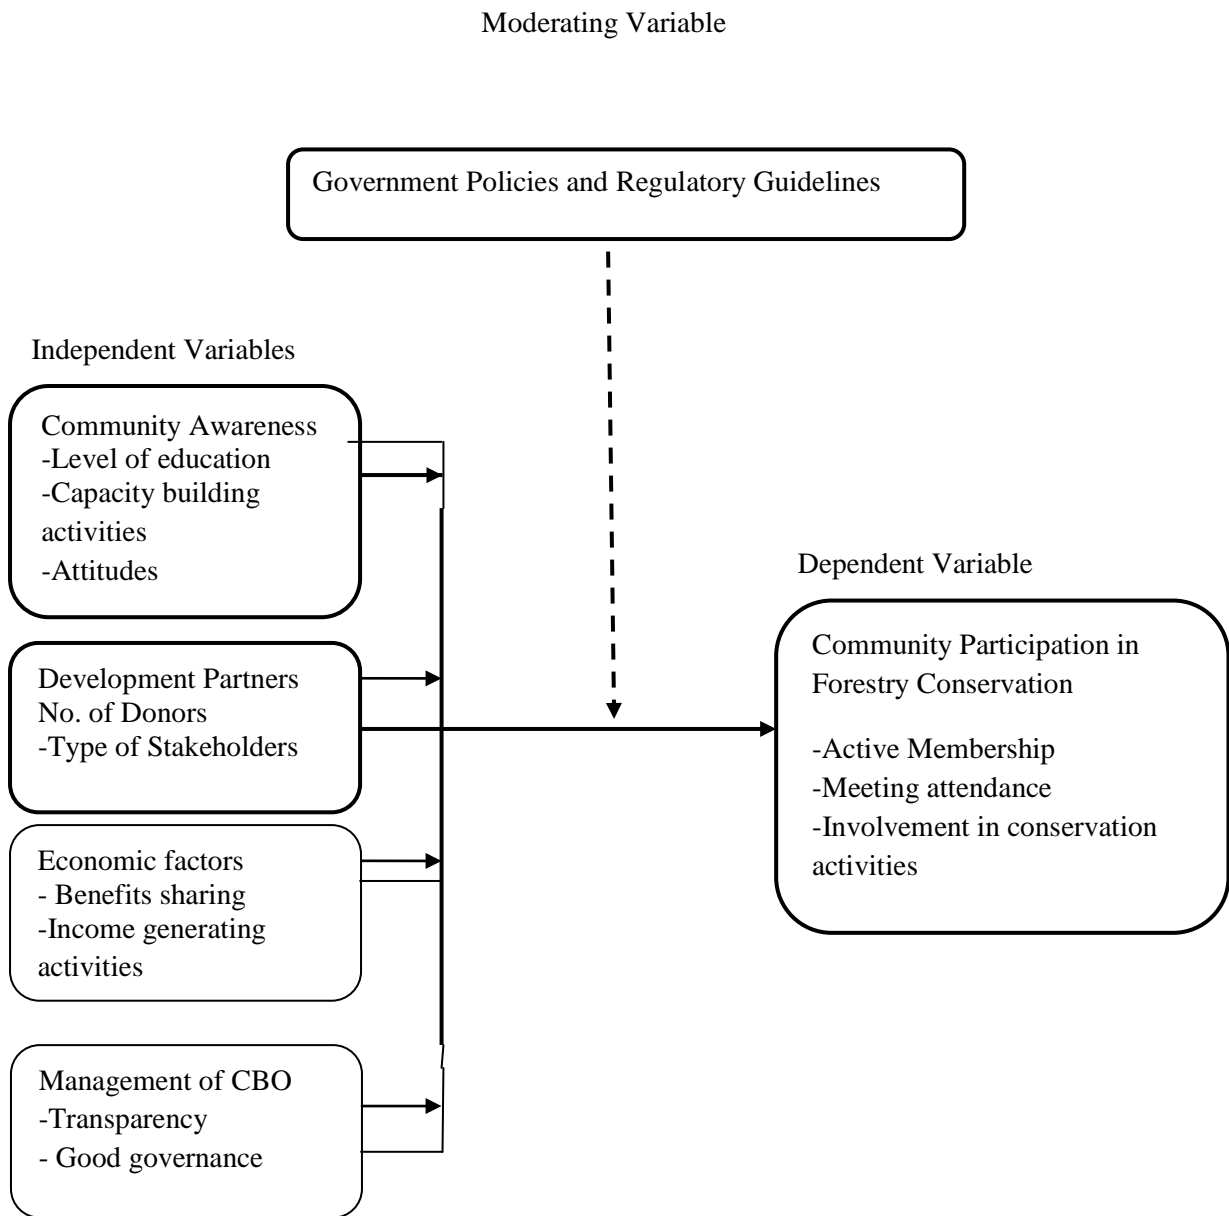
Moderating Variable

Government Policies and Regulatory Guidelines

Independent Variables

Community Awareness
-Level of education
-Capacity building activities
-Attitudes

Development Partners
No. of Donors
-Type of Stakeholders

Economic factors
- Benefits sharing
-Income generating activities

Management of CBO
-Transparency
- Good governance

Dependent Variable

Community Participation in Forestry Conservation

-Active Membership
-Meeting attendance
-Involvement in conservation activities